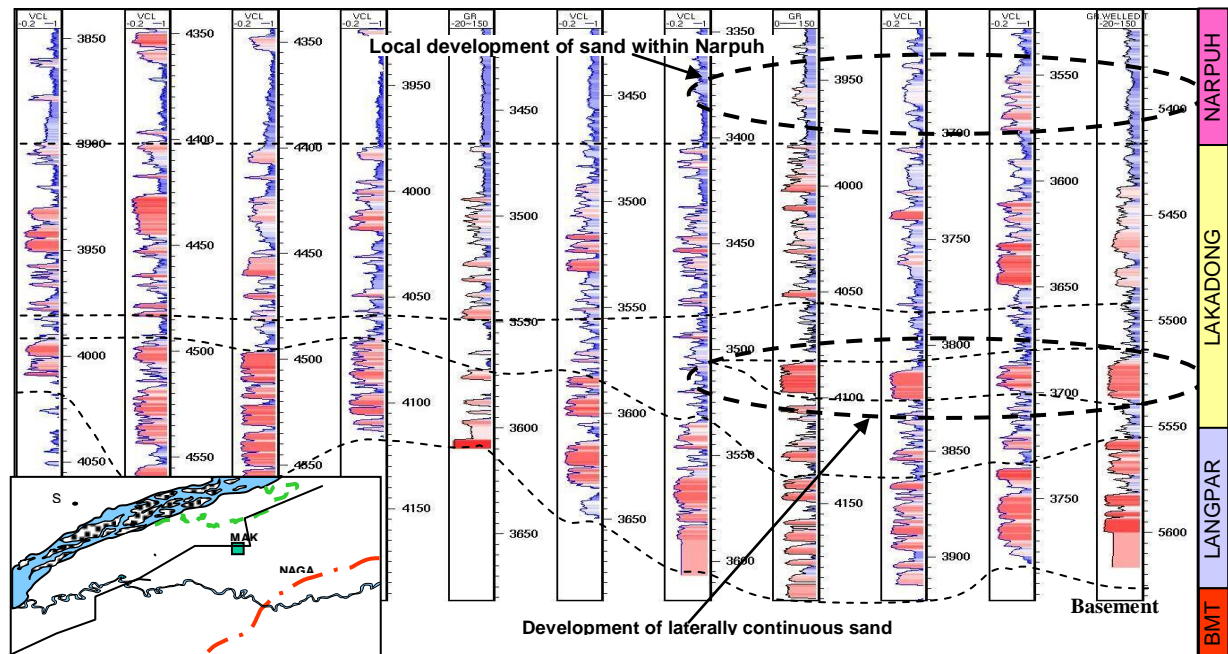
VCL
-0.2 —1
3850
3900
3950
4000
4050

VCL
-0.2 —1
4350
4400
4450
4500
4550

VCL
-0.2 —1
4350
4400
4450
4500
4550

VCL
-0.2 —1
3950
4000
4050
4100
4150

GR
-20—150
3450
3500
3550
3600
3650

VCL
-0.2 —1
3500
3550
3600
3650

VCL
-0.2 —1
3350
3400
3450
3500
3550
3600

GR
0—150
3950
4000
4050
4100
4150

VCL
-0.2 —1
3700
3750
3800
3850
3900

VCL
-0.2 —1
3550
3600
3650
3700
3750

GR.WELLEDIT
-20—150
5400
5450
5500
5550
5600

Local development of sand within Narpuh

Development of laterally continuous sand

Basement

S
MAK
NAGA

NARPUH
LAKADONG
LANGPAR
BMT